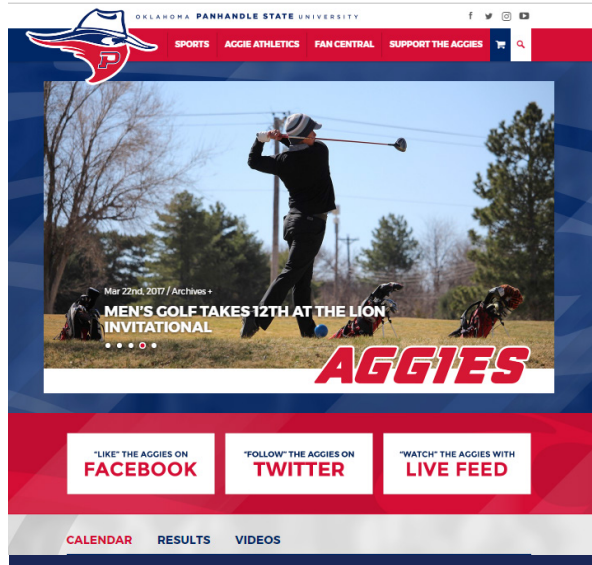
OKLAHOMA PANHANDLE STATE UNIVERSITY

P

SPORTS AGGIE ATHLETICS FAN CENTRAL SUPPORT THE AGGIES

Mar 22nd, 2017 / Archives +

MEN'S GOLF TAKES 12TH AT THE LION INVITATIONAL

AGGIES

"LIKE" THE AGGIES ON FACEBOOK

"FOLLOW" THE AGGIES ON TWITTER

"WATCH" THE AGGIES WITH LIVE FEED

CALENDAR RESULTS VIDEOS